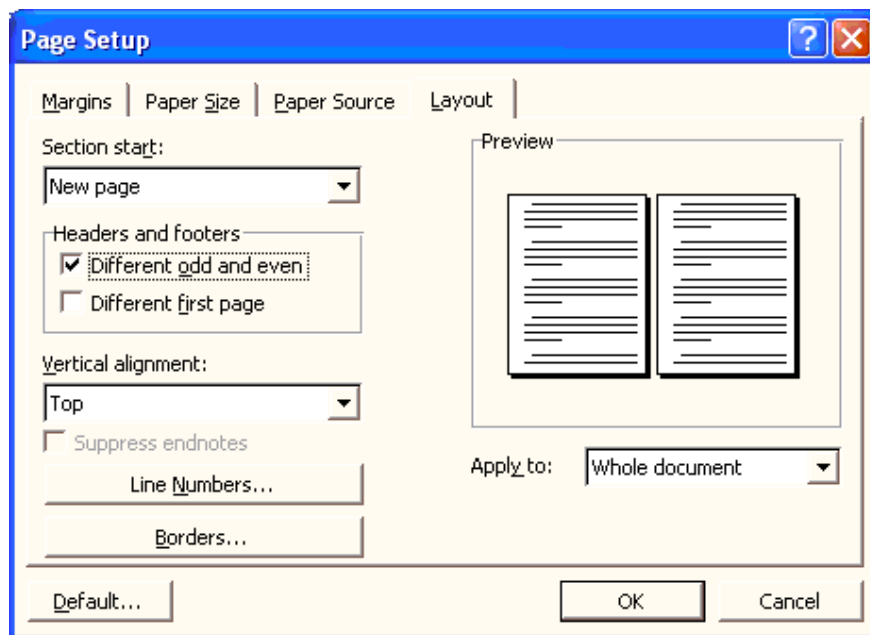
Page Setup

Margins | Paper Size | Paper Source | Layout

Section start:
New page

Headers and footers
Different odd and even
Different first page

Vertical alignment:
Top

Suppress endnotes

Line Numbers...

Borders...

Preview

Apply to: Whole document

Default...

OK

Cancel